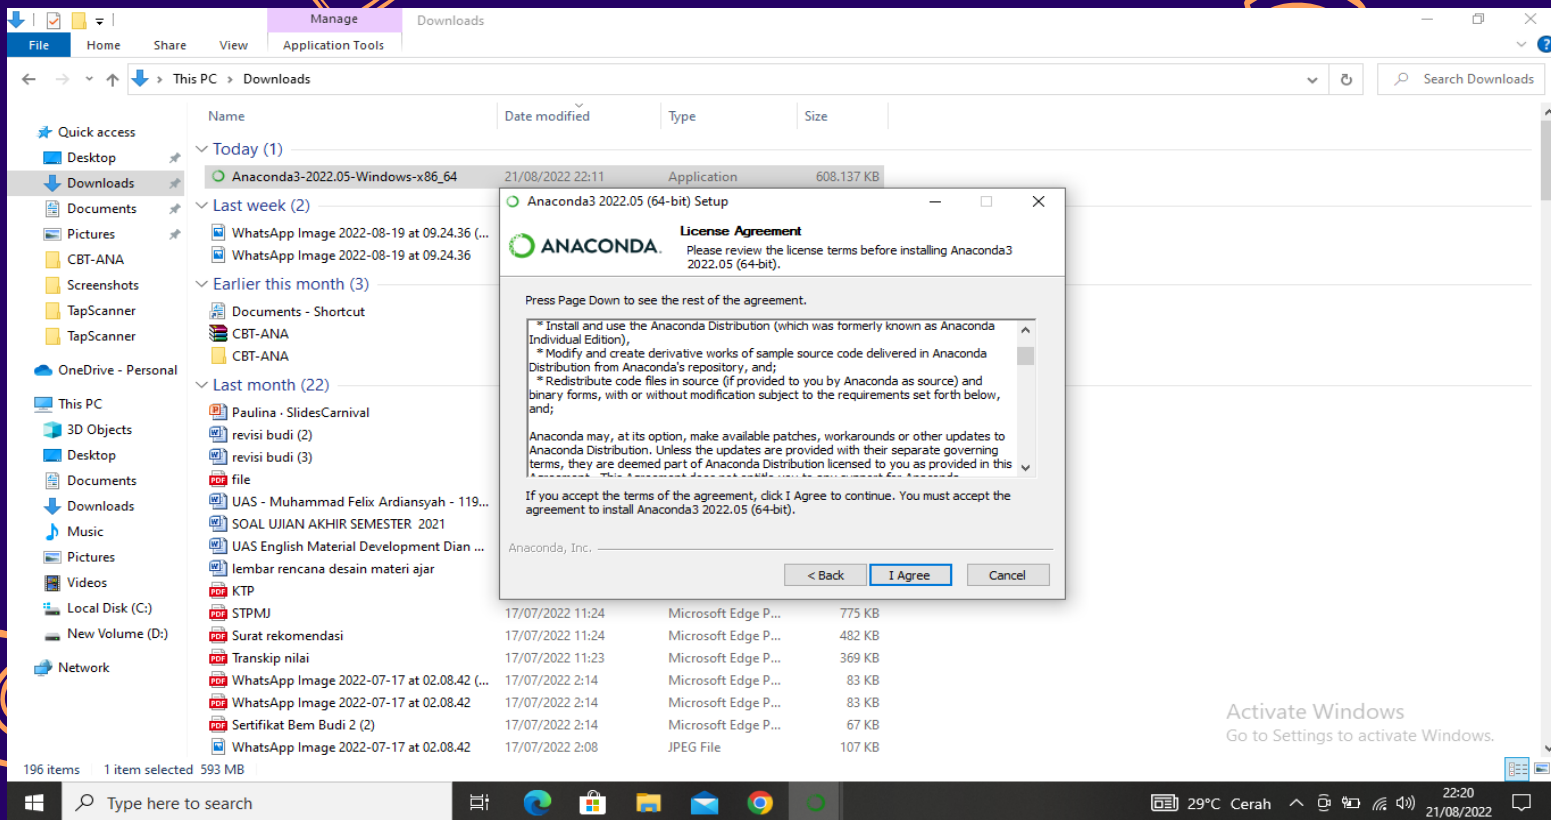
Manage
Downloads
File Home Share View Application Tools

This PC > Downloads
Search Downloads

Quick access
Desktop
Downloads
Documents
Pictures
CBT-ANA
Screenshots
TapScanner
TapScanner
OneDrive - Personal
This PC
3D Objects
Desktop
Documents
Downloads
Music
Pictures
Videos
Local Disk (C:)
New Volume (D:)
Network

| Name | Date modified | Type | Size |
|---|---|---|---|
| Today (1) | | | |
| Anaconda3-2022.05-Windows-x86_64 | 21/08/2022 22:11 | Application | 608.137 KB |
| Last week (2) | | | |
| WhatsApp Image 2022-08-19 at 09.24.36 (... | | | |
| WhatsApp Image 2022-08-19 at 09.24.36 | | | |
| Earlier this month (3) | | | |
| Documents - Shortcut | | | |
| CBT-ANA | | | |
| CBT-ANA | | | |
| Last month (22) | | | |
| Paulina · SlidesCarnival | | | |
| revisi budi (2) | | | |
| revisi budi (3) | | | |
| file | | | |
| UAS - Muhammad Felix Ardiansyah - 119... | | | |
| SOAL UJIAN AKHIR SEMESTER 2021 | | | |
| UAS English Material Development Dian ... | | | |
| lembar rencana desain materi ajar | | | |
| KTP | | | |
| STPMJ | 17/07/2022 11:24 | Microsoft Edge P... | 775 KB |
| Surat rekomendasi | 17/07/2022 11:24 | Microsoft Edge P... | 482 KB |
| Transkip nilai | 17/07/2022 11:23 | Microsoft Edge P... | 369 KB |
| WhatsApp Image 2022-07-17 at 02.08.42 (... | 17/07/2022 2:14 | Microsoft Edge P... | 83 KB |
| WhatsApp Image 2022-07-17 at 02.08.42 | 17/07/2022 2:14 | Microsoft Edge P... | 83 KB |
| Sertifikat Bem Budi 2 (2) | 17/07/2022 2:14 | Microsoft Edge P... | 67 KB |
| WhatsApp Image 2022-07-17 at 02.08.42 | 17/07/2022 2:08 | JPEG File | 107 KB |

Anaconda3 2022.05 (64-bit) Setup
ANACONDA.
License Agreement
Please review the license terms before installing Anaconda3 2022.05 (64-bit).
Press Page Down to see the rest of the agreement.
* Install and use the Anaconda Distribution (which was formerly known as Anaconda Individual Edition),
* Modify and create derivative works of sample source code delivered in Anaconda Distribution from Anaconda's repository, and;
* Redistribute code files in source (if provided to you by Anaconda as source) and binary forms, with or without modification subject to the requirements set forth below, and;

Anaconda may, at its option, make available patches, workarounds or other updates to Anaconda Distribution. Unless the updates are provided with their separate governing terms, they are deemed part of Anaconda Distribution licensed to you as provided in this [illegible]
If you accept the terms of the agreement, click I Agree to continue. You must accept the agreement to install Anaconda3 2022.05 (64-bit).
Anaconda, Inc.
< Back  I Agree  Cancel

Activate Windows
Go to Settings to activate Windows.
196 items 1 item selected 593 MB
Type here to search
29°C Cerah
22:20
21/08/2022